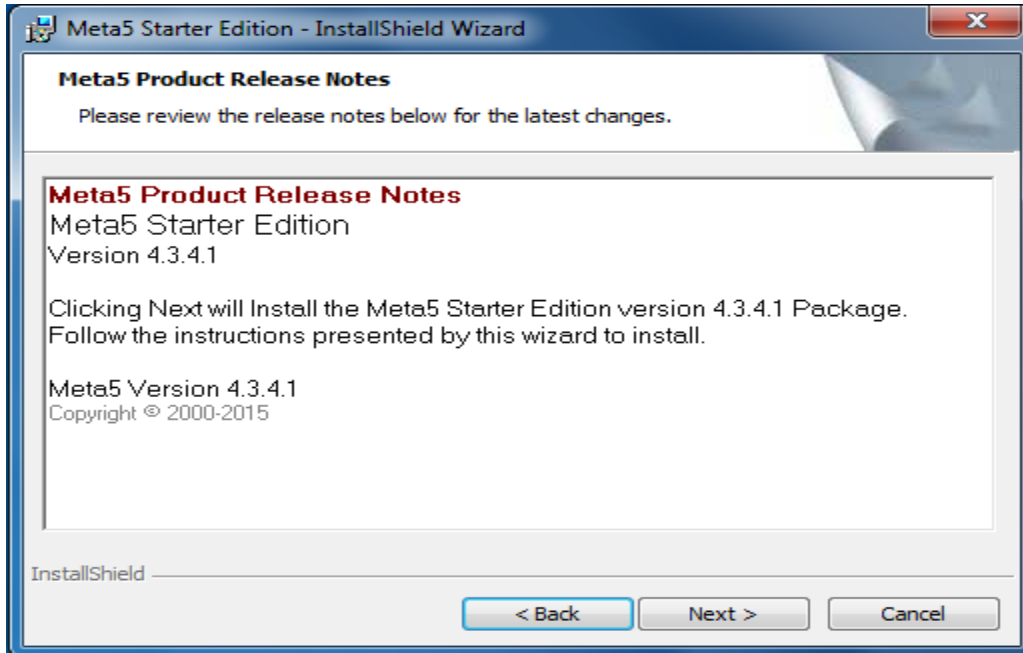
Meta5 Starter Edition - InstallShield Wizard

Meta5 Product Release Notes

Please review the release notes below for the latest changes.

Meta5 Product Release Notes
Meta5 Starter Edition
Version 4.3.4.1

Clicking Next will Install the Meta5 Starter Edition version 4.3.4.1 Package. Follow the instructions presented by this wizard to install.

Meta5 Version 4.3.4.1
Copyright © 2000-2015

InstallShield

< Back
Next >
Cancel